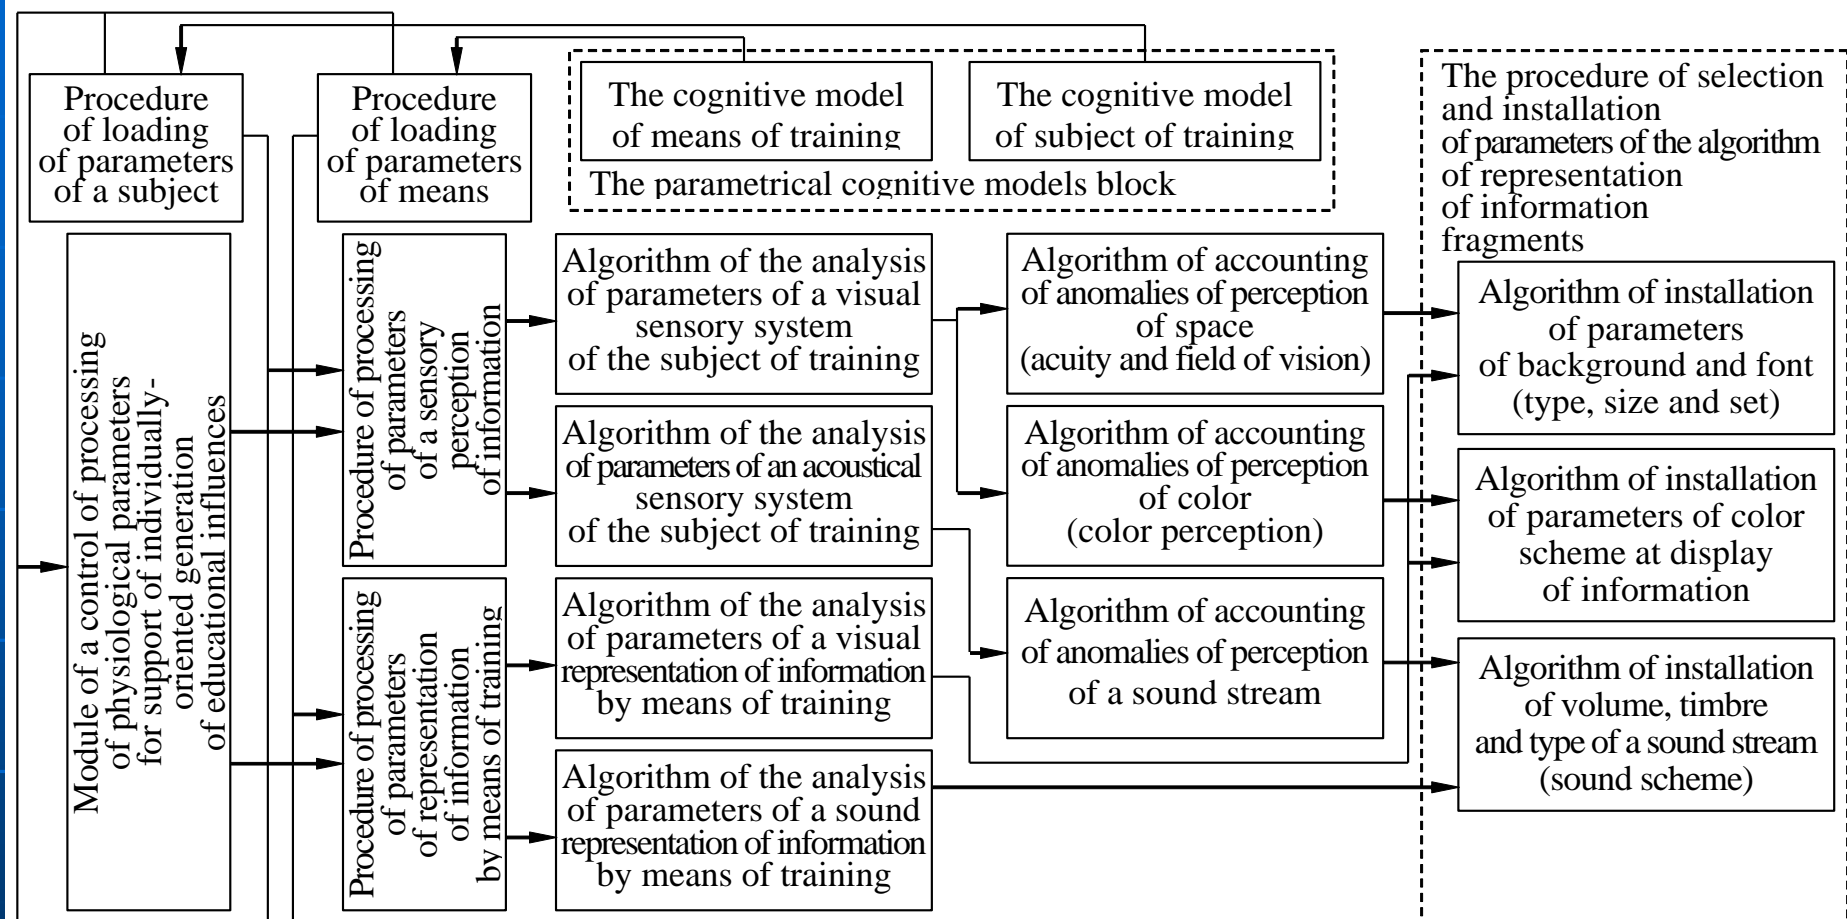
Procedure of loading of parameters of a subject

Procedure of loading of parameters of means

The cognitive model of means of training

The cognitive model of subject of training

The parametrical cognitive models block

The procedure of selection and installation of parameters of the algorithm of representation of information fragments

Module of a control of processing of physiological parameters for support of individually-oriented generation of educational influences

Procedure of processing of parameters of a sensory perception of information

Procedure of processing of parameters of representation of information by means of training

Algorithm of the analysis of parameters of a visual sensory system of the subject of training

Algorithm of the analysis of parameters of an acoustical sensory system of the subject of training

Algorithm of the analysis of parameters of a visual representation of information by means of training

Algorithm of the analysis of parameters of a sound representation of information by means of training

Algorithm of accounting of anomalies of perception of space (acuity and field of vision)

Algorithm of accounting of anomalies of perception of color (color perception)

Algorithm of accounting of anomalies of perception of a sound stream

Algorithm of installation of parameters of background and font (type, size and set)

Algorithm of installation of parameters of color scheme at display of information

Algorithm of installation of volume, timbre and type of a sound stream (sound scheme)